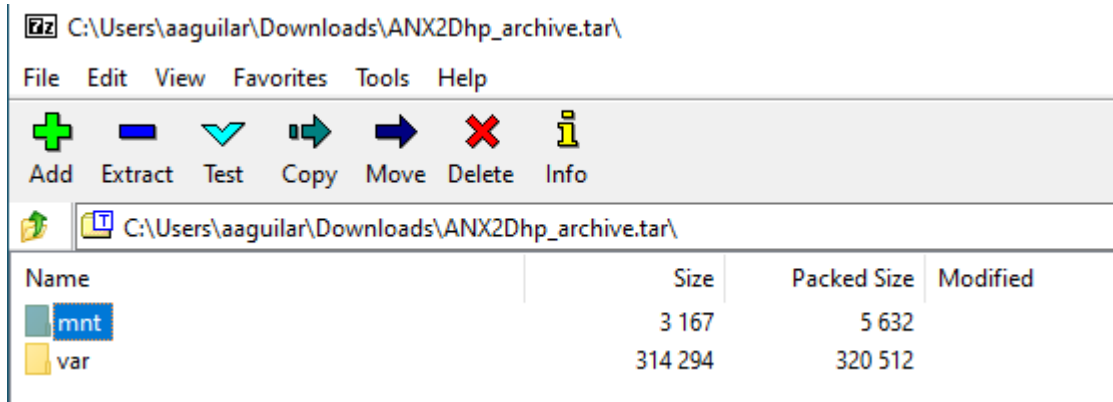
7z C:\Users\aaguilar\Downloads\ANX2Dhp_archive.tar\

File Edit View Favorites Tools Help

Add Extract Test Copy Move Delete Info

C:\Users\aaguilar\Downloads\ANX2Dhp_archive.tar\

| Name | Size | Packed Size | Modified |
|---|---|---|---|
| mnt | 3 167 | 5 632 | |
| var | 314 294 | 320 512 | |